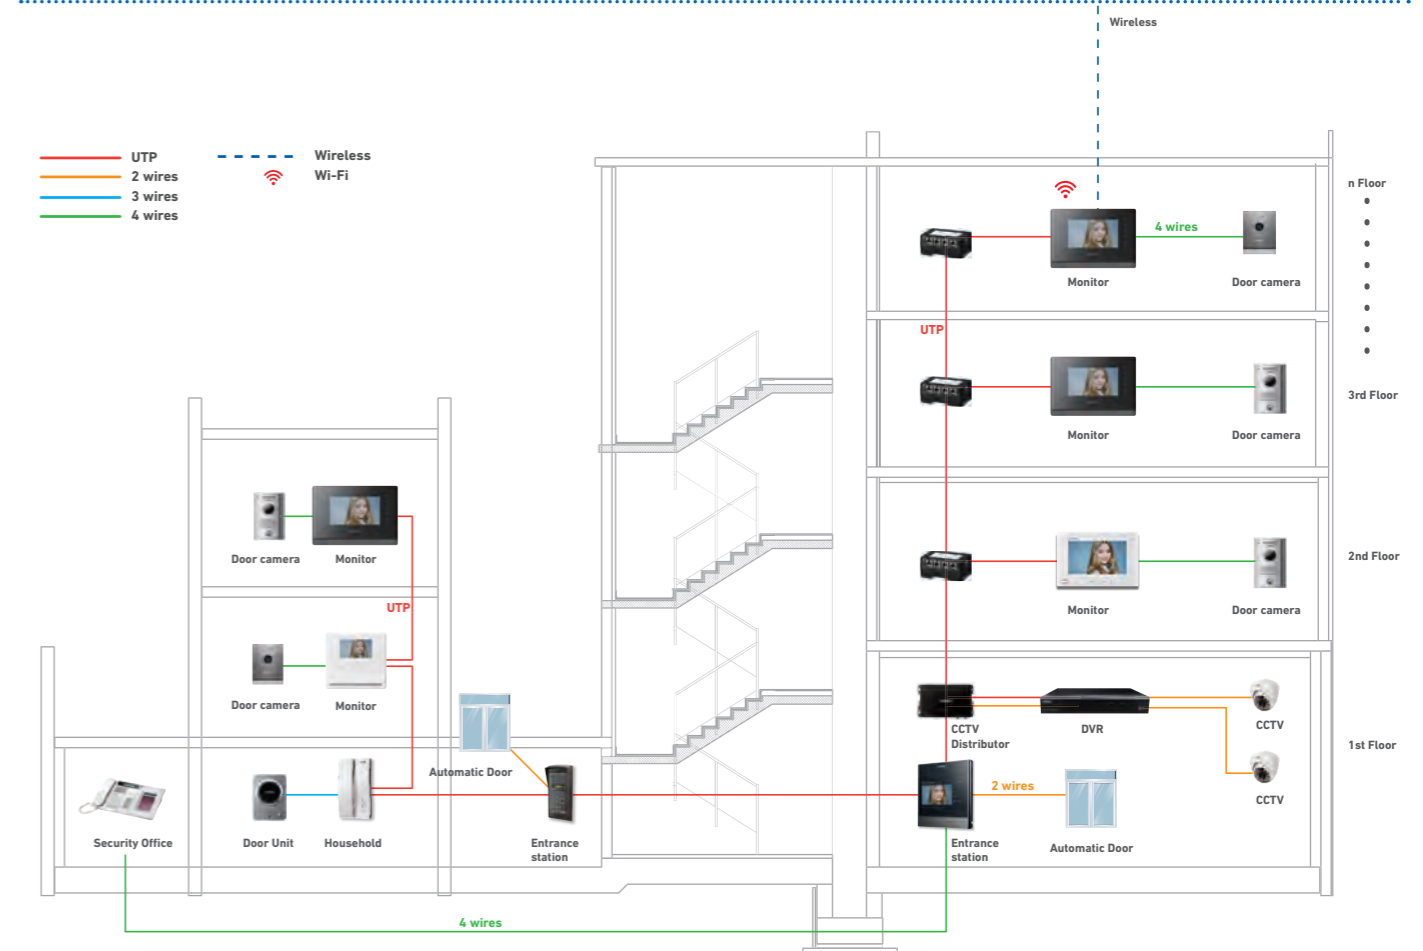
Wireless

UTP
2 wires
3 wires
4 wires

Wireless
Wi-Fi

n Floor

4 wires

Monitor

Door camera

UTP

Monitor

Door camera

3rd Floor

Door camera

Monitor

UTP

2nd Floor

Monitor

Door camera

Door camera

Monitor

CCTV Distributor

DVR

CCTV

1st Floor

CCTV

2 wires

Automatic Door

Security Office

Door Unit

Household

Entrance station

Entrance station

Automatic Door

4 wires